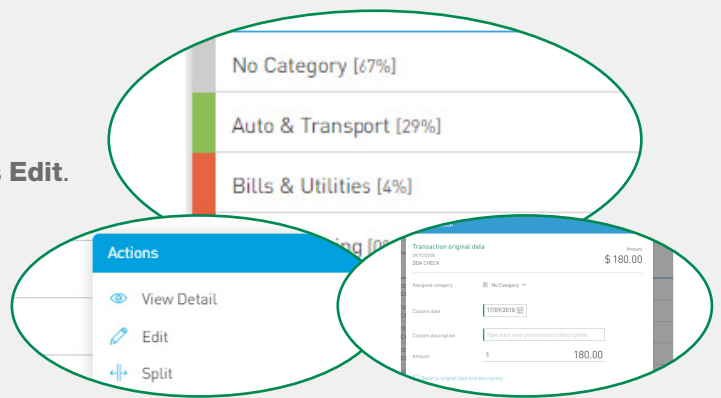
No Category [67%]

Auto & Transport [29%]

Bills & Utilities [4%]

s Edit.

Actions

View Detail

Edit

Split

Transaction original data

Amount

DDA CHECK

$ 180.00

Assigned category

No Category

Custom date

17/09/2018

Custom description

Type your own personalized description

Amount

$

180.00